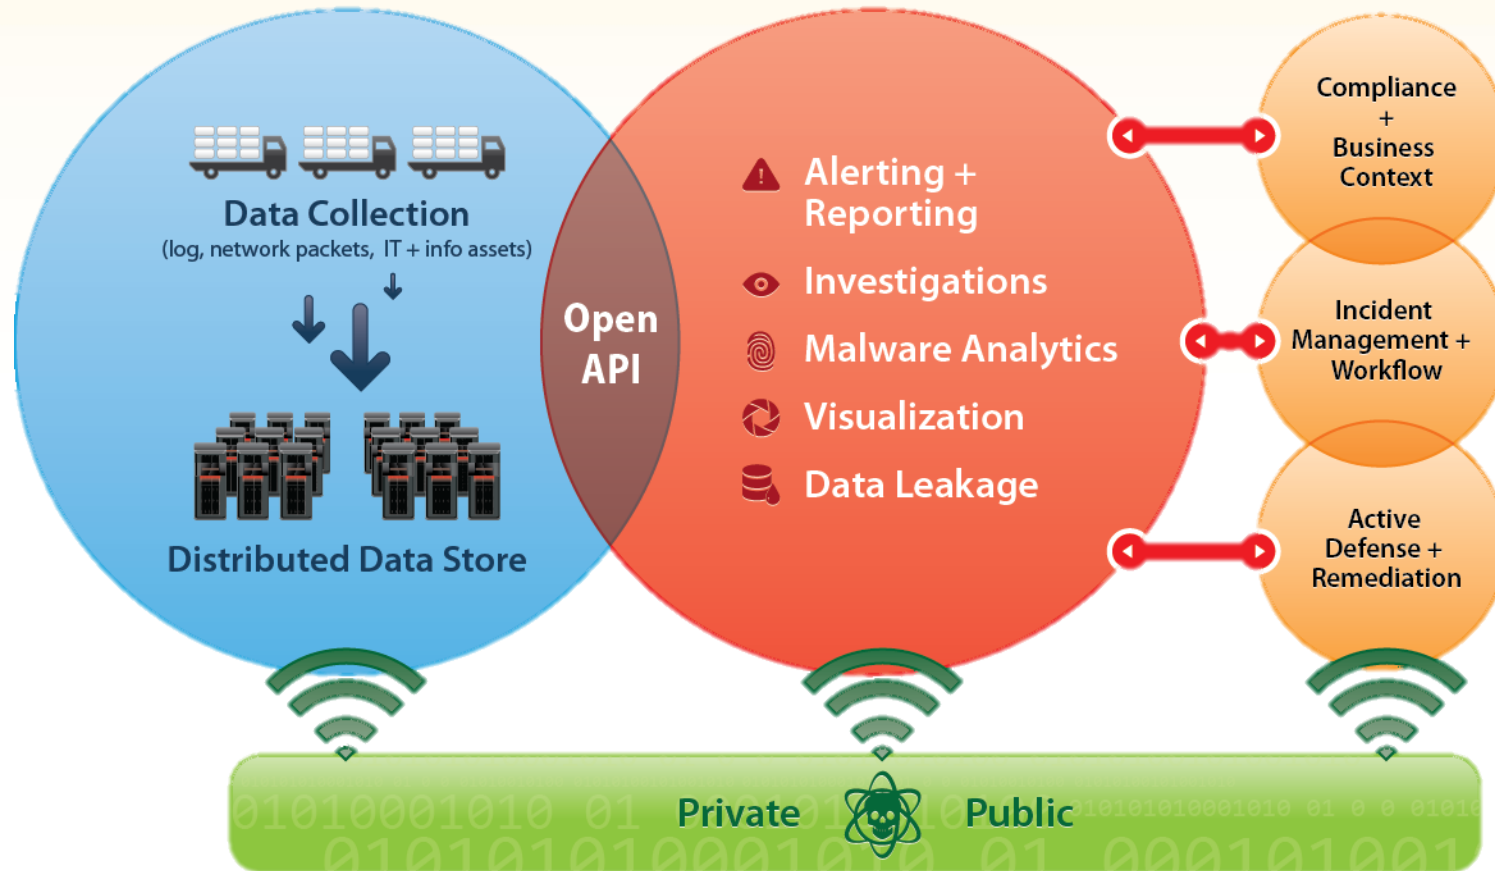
Data Collection
(log, network packets, IT + info assets)

Distributed Data Store

Open API

Alerting + Reporting

Investigations

Malware Analytics

Visualization

Data Leakage

Compliance + Business Context

Incident Management + Workflow

Active Defense + Remediation

Private

Public